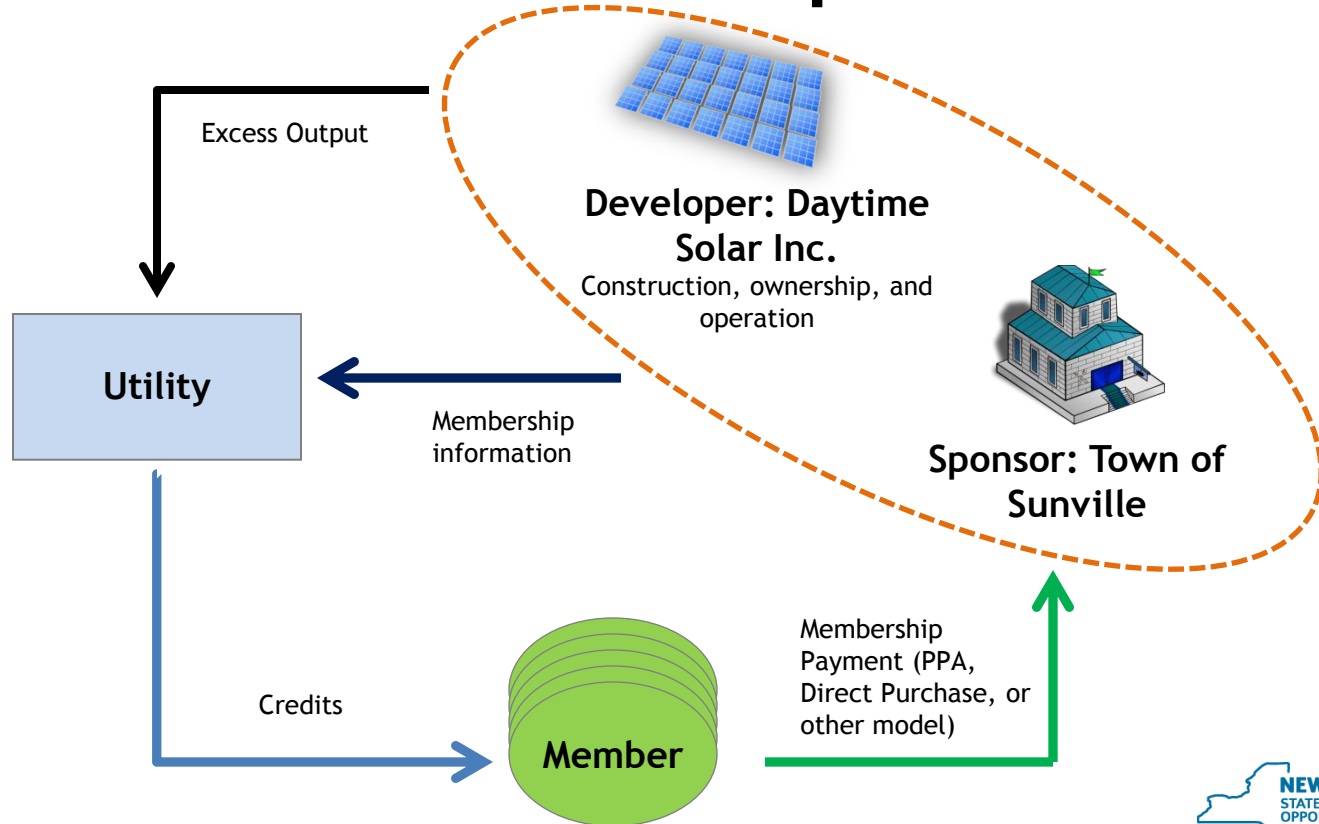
Excess Output

Developer: Daytime Solar Inc.
Construction, ownership, and operation

Utility

Membership information

Sponsor: Town of Sunville

Credits

Member

Membership Payment (PPA, Direct Purchase, or other model)

NEW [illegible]
STATE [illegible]
OPPO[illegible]